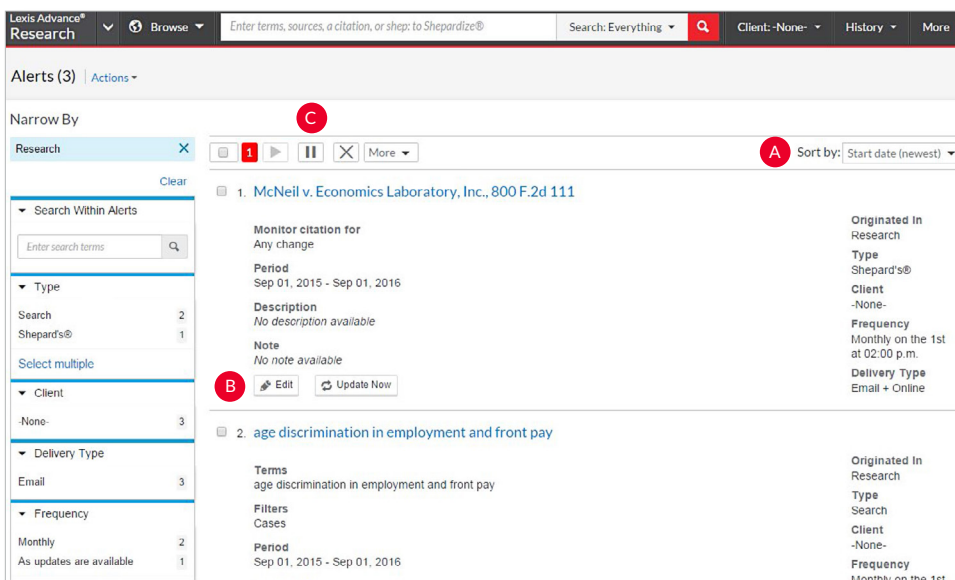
Lexis Advance® Research | Browse | Enter terms, sources, a citation, or shep: to Shepardize® | Search: Everything | Client: -None- | History | More

Alerts (3) | Actions

Narrow By

Research ×

Clear

Search Within Alerts

Enter search terms

Type

Search 2

Shepard's® 1

Select multiple

Client

-None- 3

Delivery Type

Email 3

Frequency

Monthly 2

As updates are available 1

C

1 | More

A Sort by: Start date (newest)

1. McNeil v. Economics Laboratory, Inc., 800 F.2d 111

Monitor citation for
Any change

Period
Sep 01, 2015 - Sep 01, 2016

Description
No description available

Note
No note available

B Edit | Update Now

Originated In
Research

Type
Shepard's®

Client
-None-

Frequency
Monthly on the 1st at 02:00 p.m.

Delivery Type
Email + Online

2. age discrimination in employment and front pay

Terms
age discrimination in employment and front pay

Filters
Cases

Period
Sep 01, 2015 - Sep 01, 2016

Originated In
Research

Type
Search

Client
-None-

Frequency
Monthly on the 1st